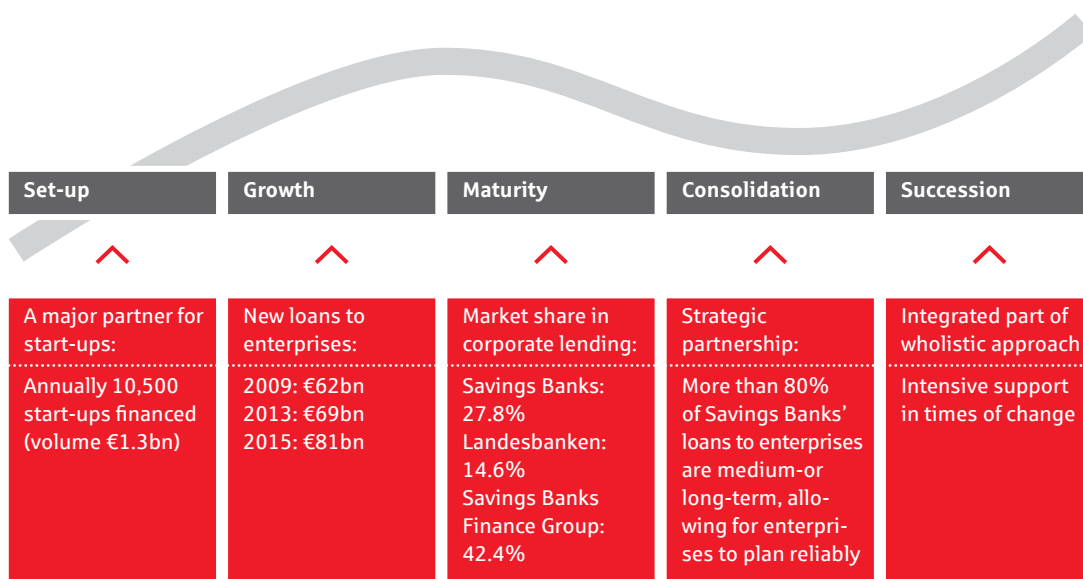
Set-up

A major partner for start-ups:

Annually 10,500 start-ups financed (volume €1.3bn)

Growth

New loans to enterprises:

2009: €62bn
2013: €69bn
2015: €81bn

Maturity

Market share in corporate lending:

Savings Banks: 27.8%
Landesbanken: 14.6%
Savings Banks Finance Group: 42.4%

Consolidation

Strategic partnership:

More than 80% of Savings Banks' loans to enterprises are medium-or long-term, allowing for enterprises to plan reliably

Succession

Integrated part of wholistic approach

Intensive support in times of change